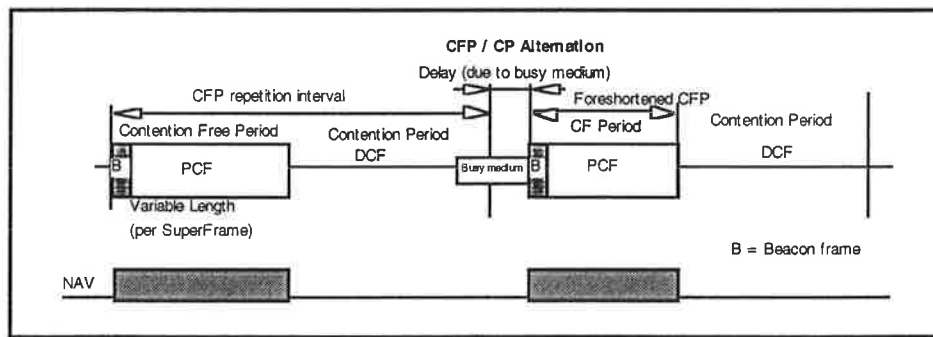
CFP / CP Alternation

Delay (due to busy medium)

CFP repetition interval

Foreshortened CFP

Contention Free Period

Contention Period

CF Period

Contention Period

DCF

DCF

B

PCF

Busy medium

B

PCF

Variable Length
(per SuperFrame)

B = Beacon frame

NAV